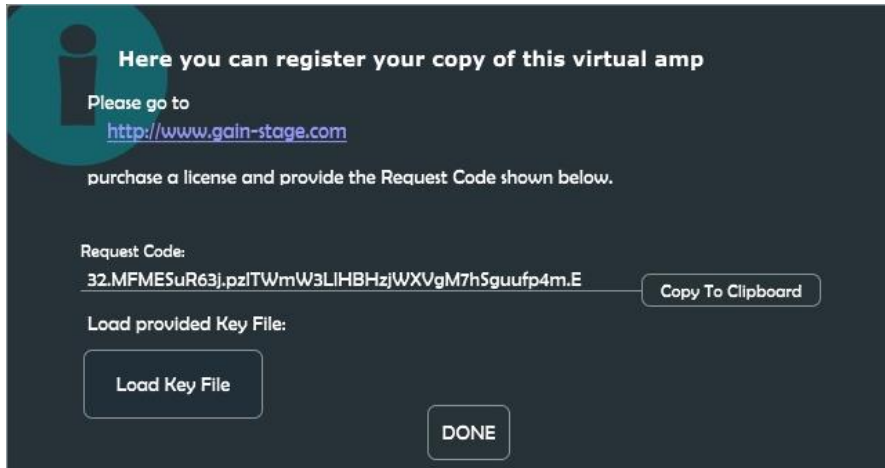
i

Here you can register your copy of this virtual amp

Please go to

http://www.gain-stage.com

purchase a license and provide the Request Code shown below.

Request Code:

32.MFME5uR63j.pzlTWmW3LIHBHzjWXVgM7h5guufp4m.E

Copy To Clipboard

Load provided Key File:

Load Key File

DONE